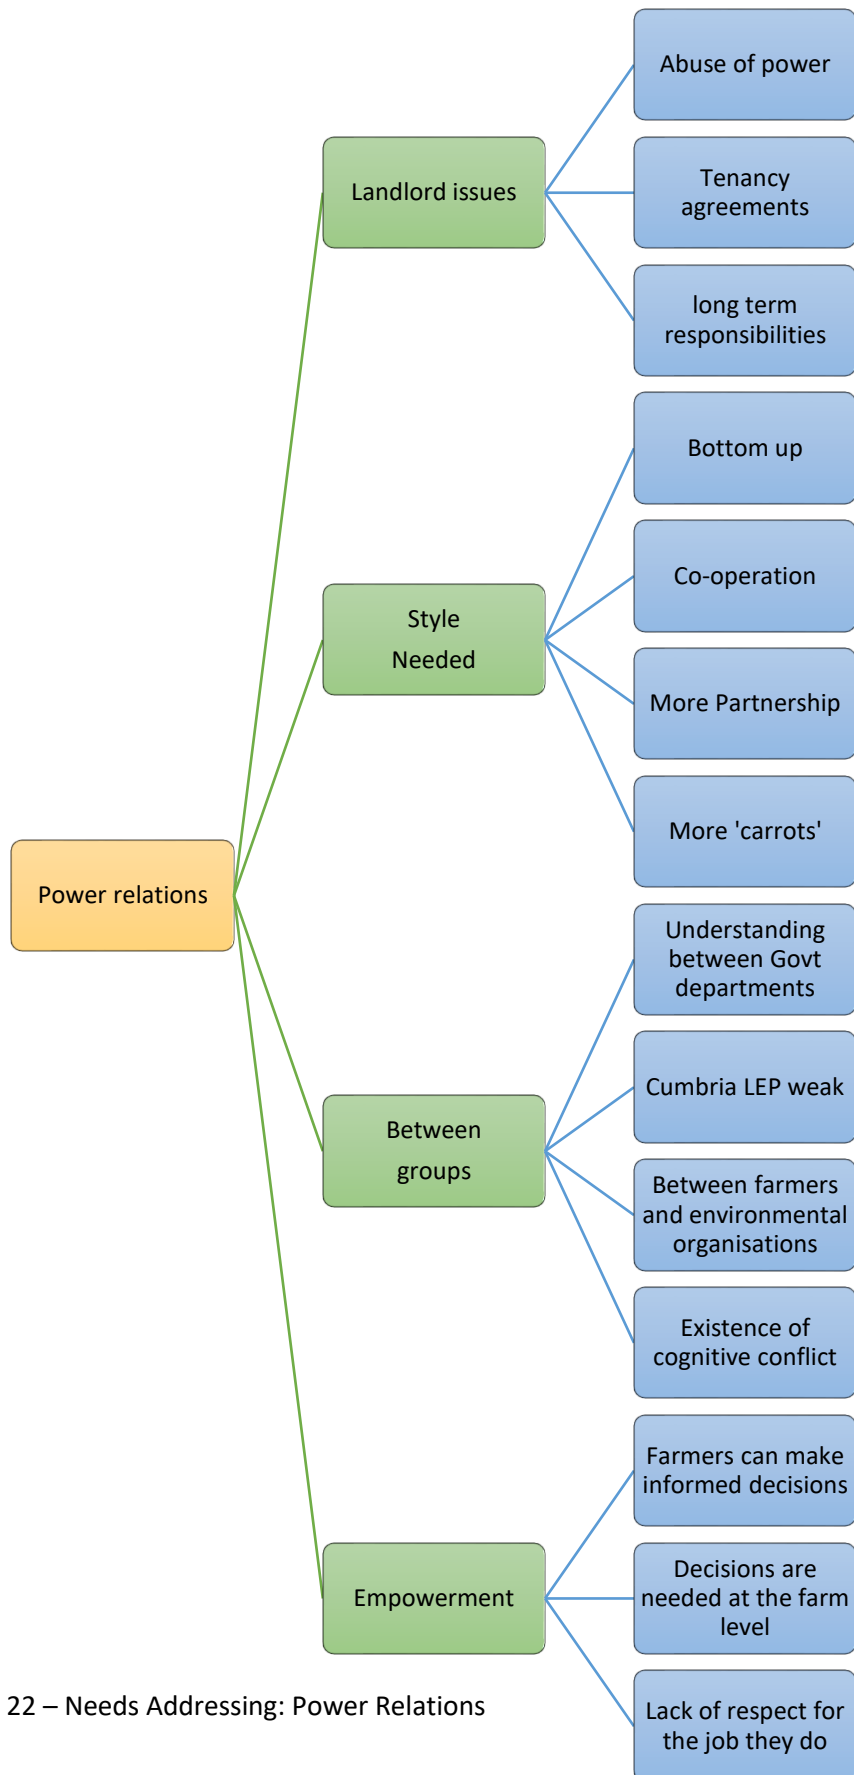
Power relations

Landlord issues

Abuse of power

Tenancy agreements

long term responsibilities

Style Needed

Bottom up

Co-operation

More Partnership

More 'carrots'

Between groups

Understanding between Govt departments

Cumbria LEP weak

Between farmers and environmental organisations

Existence of cognitive conflict

Empowerment

Farmers can make informed decisions

Decisions are needed at the farm level

Lack of respect for the job they do

22 – Needs Addressing: Power Relations